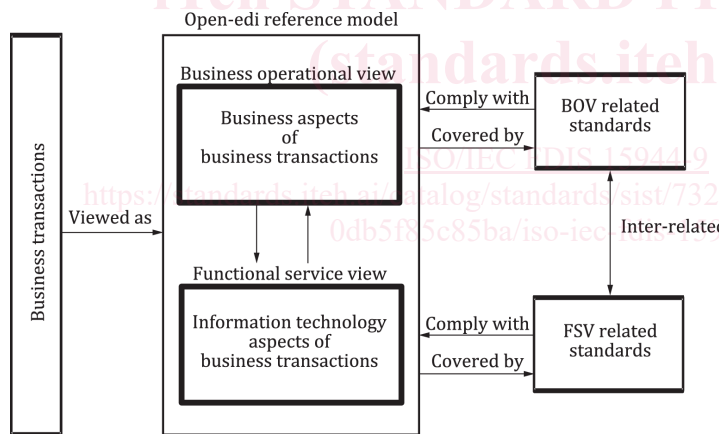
iTeh STANDARD PREVIEW
(standards.iteh.ai)
ISO/IEC FDIS 15944-9
https://standards.iteh.ai/catalog/standards/sist/732
0db5f85c85ba/iso-iec-fdis-1594

Open-edi reference model

Business transactions

Viewed as

Business operational view

Business aspects of business transactions

Comply with

Covered by

BOV related standards

Inter-related

Functional service view

Information technology aspects of business transactions

Comply with

Covered by

FSV related standards